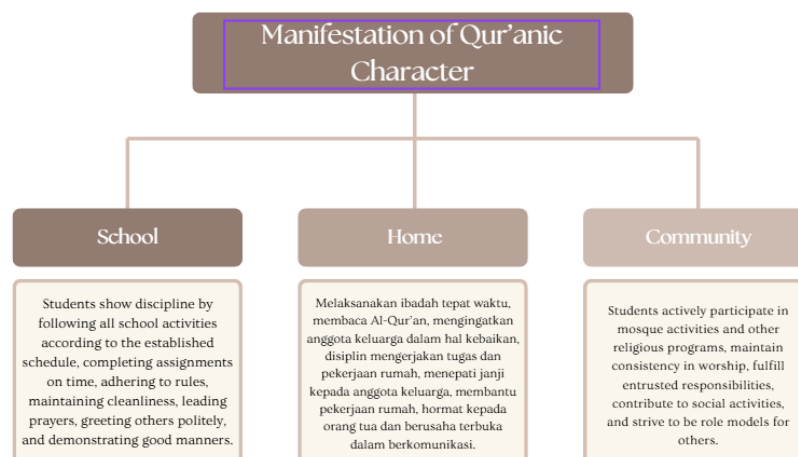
Manifestation of Qur'anic Character

School

Students show discipline by following all school activities according to the established schedule, completing assignments on time, adhering to rules, maintaining cleanliness, leading prayers, greeting others politely, and demonstrating good manners.

Home

Melaksanakan ibadah tepat waktu, membaca Al-Qur'an, mengingatkan anggota keluarga dalam hal kebaikan, disiplin mengerjakan tugas dan pekerjaan rumah, menepati janji kepada anggota keluarga, membantu pekerjaan rumah, hormat kepada orang tua dan berusaha terbuka dalam berkomunikasi.

Community

Students actively participate in mosque activities and other religious programs, maintain consistency in worship, fulfill entrusted responsibilities, contribute to social activities, and strive to be role models for others.